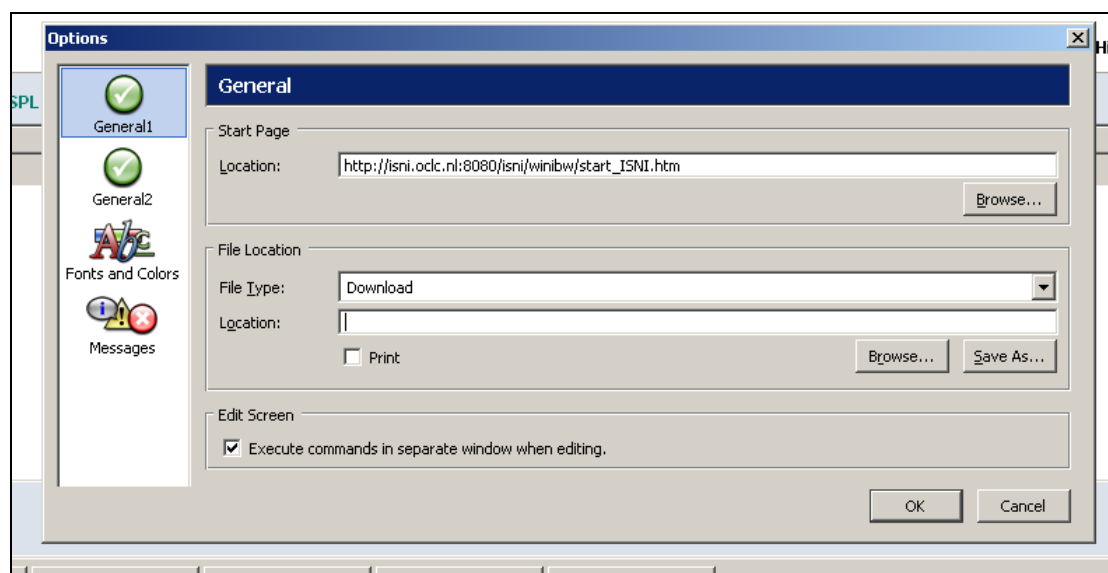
Options

SPL

Hi

General1

General2

Fonts and Colors

Messages

General

Start Page

Location: http://isni.oclc.nl:8080/isni/winibw/start_ISNI.htm

Browse...

File Location

File Type: Download

Location:

Print

Browse...

Save As...

Edit Screen

Execute commands in separate window when editing.

OK

Cancel